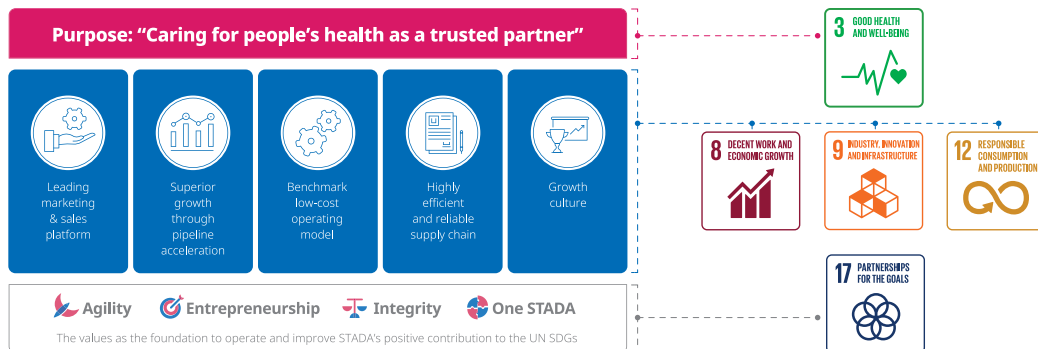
Purpose: "Caring for people's health as a trusted partner"

Leading marketing & sales platform

Superior growth through pipeline acceleration

Benchmark low-cost operating model

Highly efficient and reliable supply chain

Growth culture

Agility Entrepreneurship Integrity One STADA

The values as the foundation to operate and improve STADA's positive contribution to the UN SDGs

3 GOOD HEALTH AND WELL-BEING

8 DECENT WORK AND ECONOMIC GROWTH

9 INDUSTRY, INNOVATION AND INFRASTRUCTURE

12 RESPONSIBLE CONSUMPTION AND PRODUCTION

17 PARTNERSHIPS FOR THE GOALS